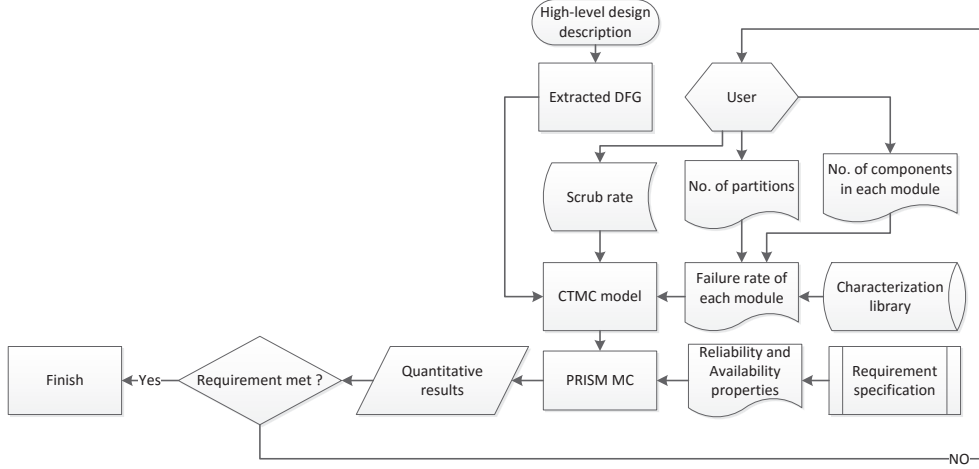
High-level design description

Extracted DFG

User

Scrub rate

No. of partitions

No. of components in each module

CTMC model

Failure rate of each module

Characterization library

Finish

Yes

Requirement met ?

Quantitative results

PRISM MC

Reliability and Availability properties

Requirement specification

NO